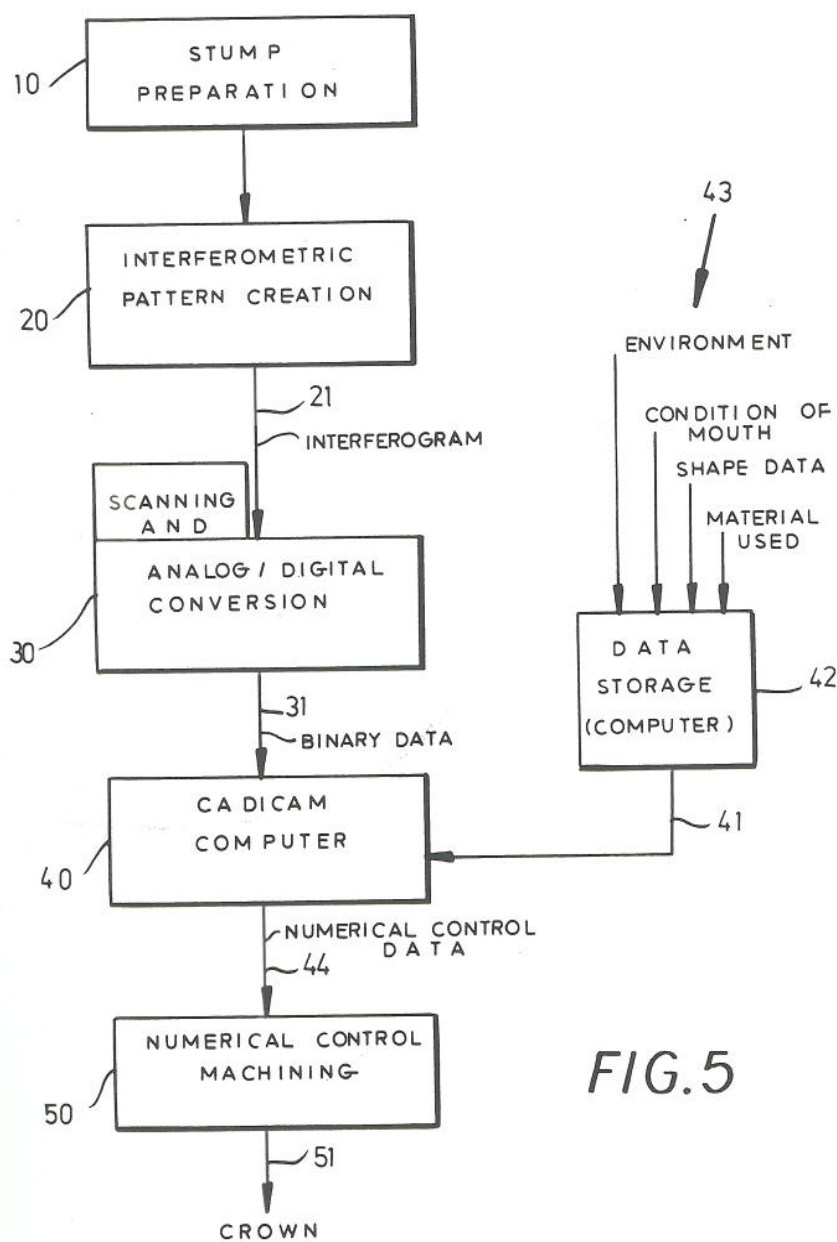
10 STUMP PREPARATION

43

20 INTERFEROMETRIC PATTERN CREATION

ENVIRONMENT

21 INTERFEROGRAM

CONDITION OF MOUTH

SHAPE DATA

MATERIAL USED

SCANNING AND

ANALOG / DIGITAL CONVERSION

30

DATA STORAGE (COMPUTER)

42

31 BINARY DATA

CAD/CAM COMPUTER

41

40

NUMERICAL CONTROL DATA

44

NUMERICAL CONTROL MACHINING

50

FIG.5

51

CROWN